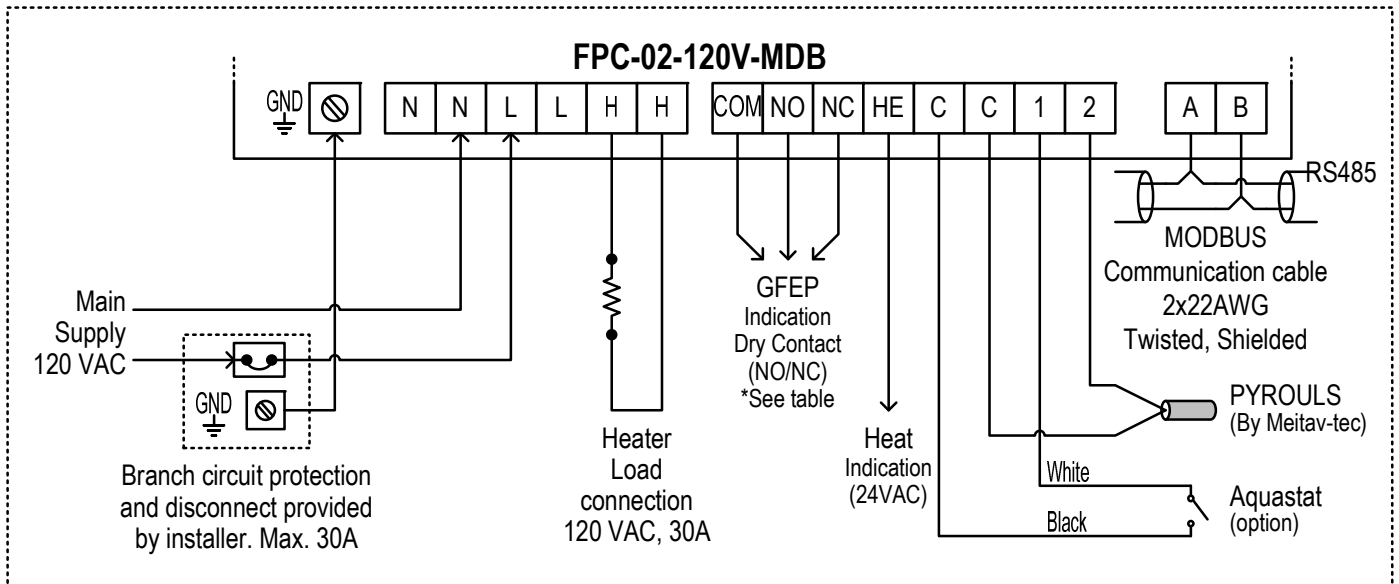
FPC-02-120V-MDB

GND

N N L L H H COM NO NC HE C C 1 2 A B

RS485

MODBUS
Communication cable
2x22AWG
Twisted, Shielded

Main
Supply
120 VAC

GND

Branch circuit protection and disconnect provided by installer. Max. 30A

Heater
Load
connection
120 VAC, 30A

GFEP
Indication
Dry Contact
(NO/NC)
*See table

Heat
Indication
(24VAC)

PYROULS
(By Meitav-tec)

White

Black

Aquastat
(option)